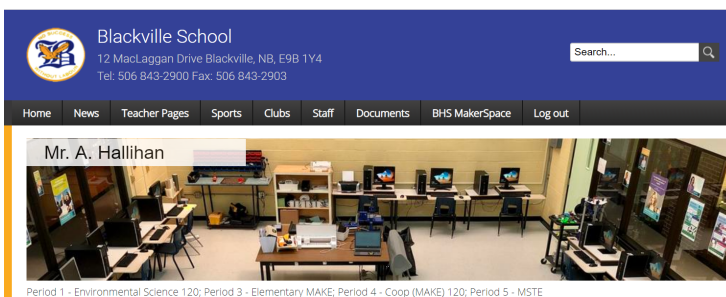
Blackville School
12 MacLaggan Drive Blackville, NB, E9B 1Y4
Tel: 506 843-2900 Fax: 506 843-2903

Search...

Home News Teacher Pages Sports Clubs Staff Documents BHS MakerSpace Log out

Mr. A. Hallihan

Period 1 - Environmental Science 120; Period 3 - Elementary MAKE; Period 4 - Coop (MAKE) 120; Period 5 - MSTE